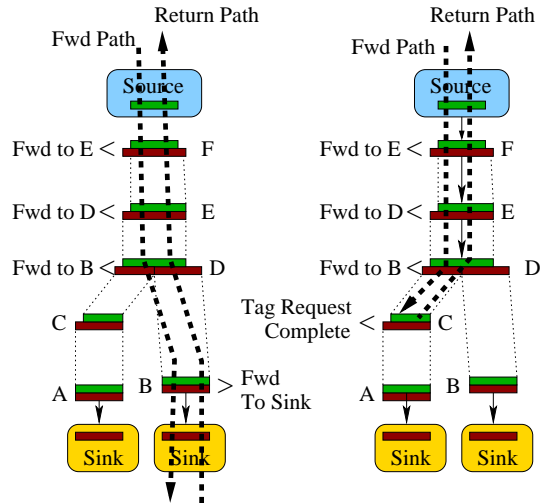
Return Path
Fwd Path
Source
Fwd to E < F
Fwd to D < E
Fwd to B < D
C
A
B > Fwd To Sink
Sink
Sink

Return Path
Fwd Path
Source
Fwd to E < F
Fwd to D < E
Fwd to B < D
Tag Request Complete < C
A
B
Sink
Sink